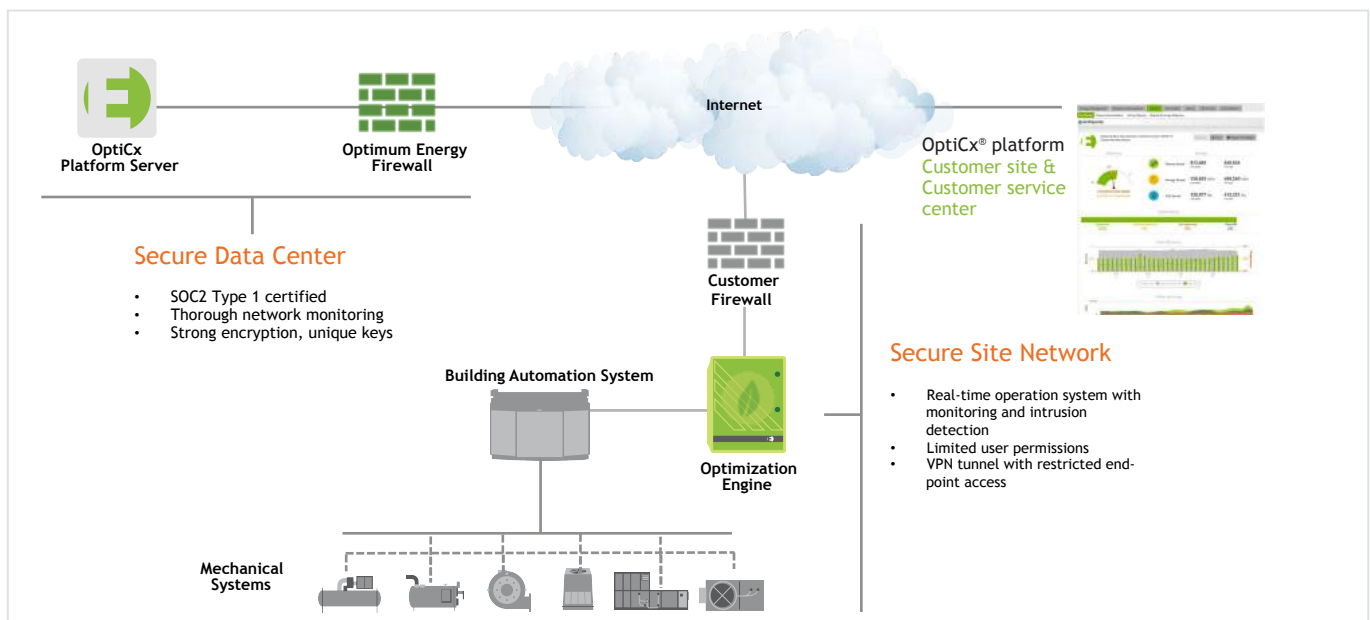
OptiCx
Platform Server

Optimum Energy
Firewall

Internet

OptiCx® platform
Customer site &
Customer service
center

Secure Data Center

• SOC2 Type 1 certified
• Thorough network monitoring
• Strong encryption, unique keys

Customer
Firewall

Building Automation System

Optimization
Engine

Secure Site Network

• Real-time operation system with monitoring and intrusion detection
• Limited user permissions
• VPN tunnel with restricted endpoint access

Mechanical
Systems